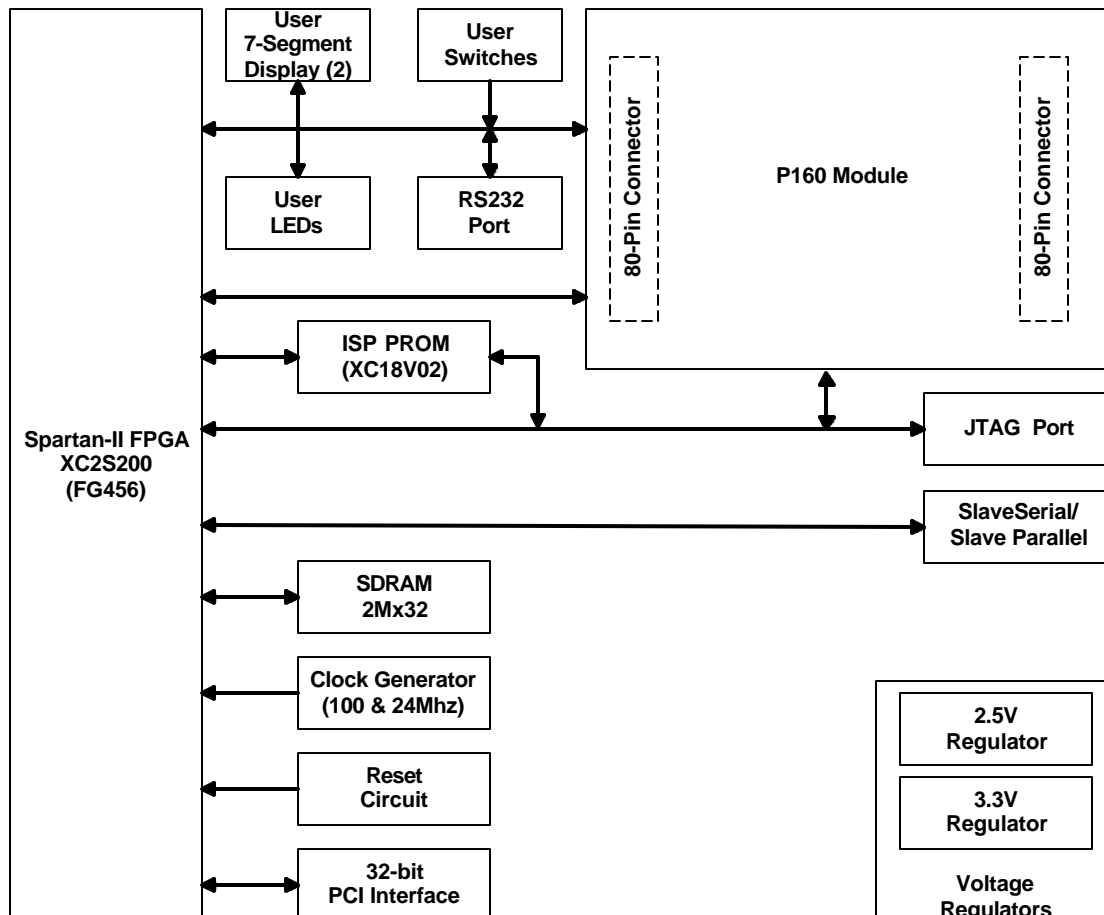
User
7-Segment
Display (2)

User
Switches

80-Pin Connector

P160 Module

80-Pin Connector

User
LEDs

RS232
Port

ISP PROM
(XC18V02)

Spartan-II FPGA
XC2S200
(FG456)

JTAG Port

SlaveSerial/
Slave Parallel

SDRAM
2Mx32

Clock Generator
(100 & 24Mhz)

2.5V
Regulator

3.3V
Regulator

Reset
Circuit

32-bit
PCI Interface

Voltage
Regulators